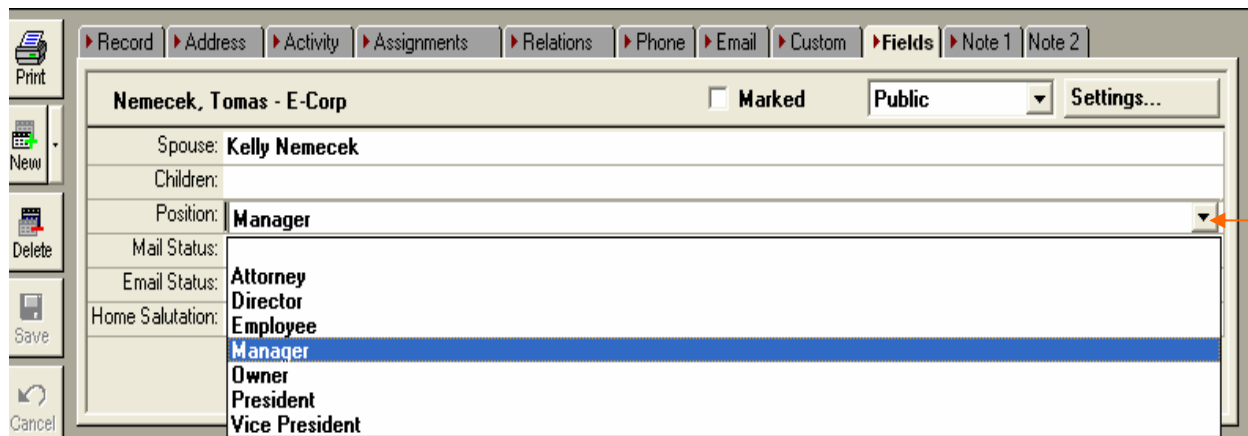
Print
New
Delete
Save
Cancel

Record | Address | Activity | Assignments | Relations | Phone | Email | Custom | Fields | Note 1 | Note 2

Nemecek, Tomas - E-Corp
Marked
Public
Settings...

Spouse: Kelly Nemecek
Children:
Position: Manager
Mail Status:
Email Status:
Home Salutation:

Attorney
Director
Employee
Manager
Owner
President
Vice President